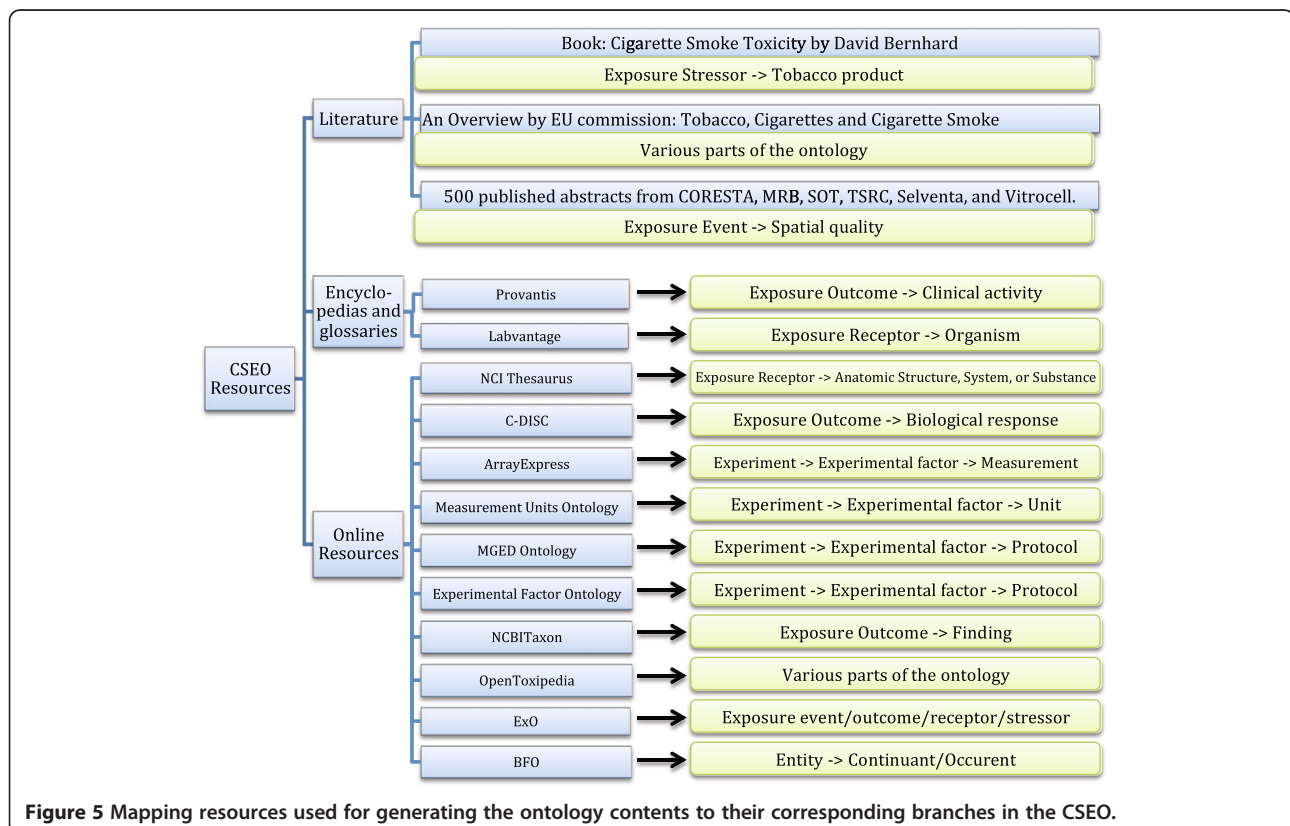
CSEO Resources

Literature

Book: Cigarette Smoke Toxicity by David Bernhard

Exposure Stressor -> Tobacco product

An Overview by EU commission: Tobacco, Cigarettes and Cigarette Smoke

Various parts of the ontology

500 published abstracts from CORESTA, MRB, SOT, TSRC, Selventa, and Vitrocell.

Exposure Event -> Spatial quality

Encyclopedias and glossaries

Provantis → Exposure Outcome -> Clinical activity

Labvantage → Exposure Receptor -> Organism

Online Resources

NCI Thesaurus → Exposure Receptor -> Anatomic Structure, System, or Substance

C-DISC → Exposure Outcome -> Biological response

ArrayExpress → Experiment -> Experimental factor -> Measurement

Measurement Units Ontology → Experiment -> Experimental factor -> Unit

MGED Ontology → Experiment -> Experimental factor -> Protocol

Experimental Factor Ontology → Experiment -> Experimental factor -> Protocol

NCBITaxon → Exposure Outcome -> Finding

OpenToxipedia → Various parts of the ontology

ExO → Exposure event/outcome/receptor/stressor

BFO → Entity -> Continuant/Occurent

**Figure 5** Mapping resources used for generating the ontology contents to their corresponding branches in the CSEO.